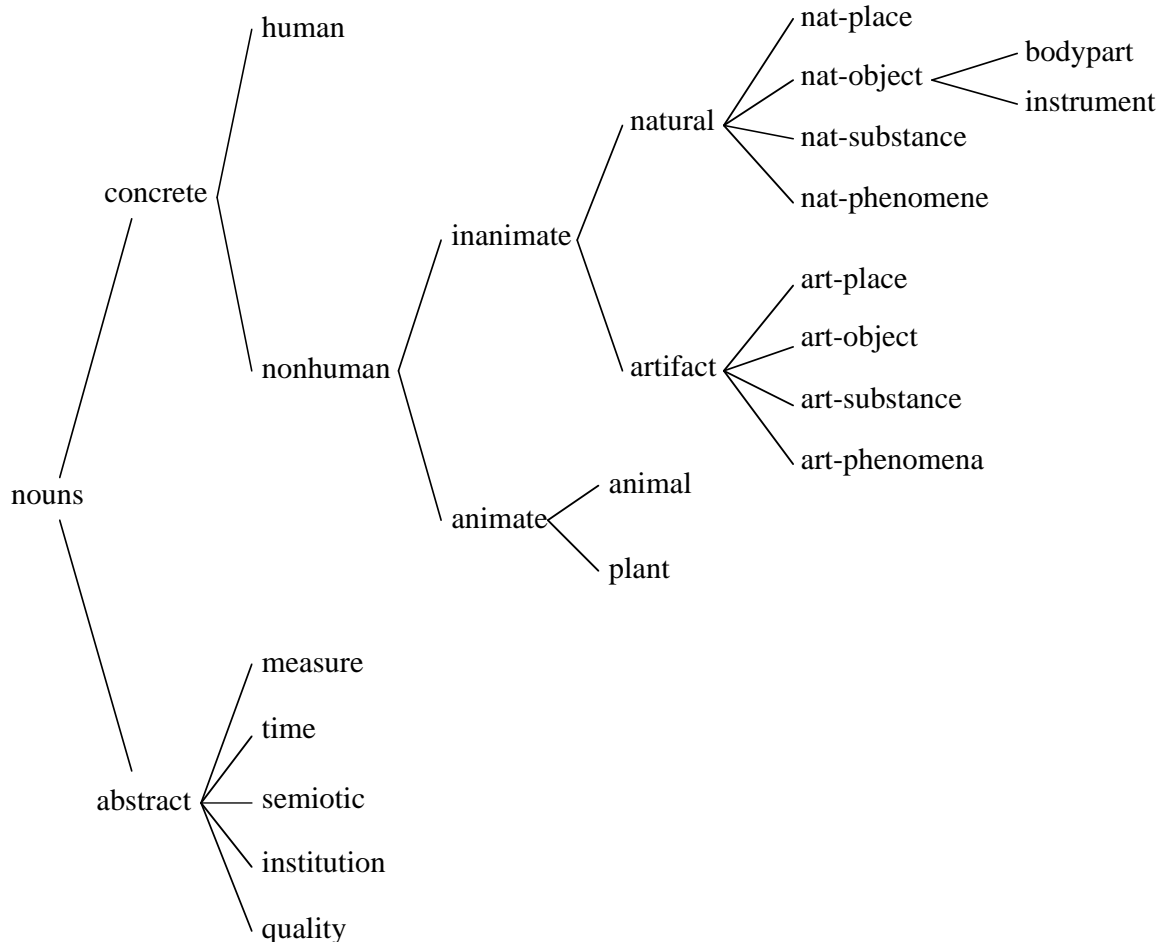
nouns
concrete
human
nonhuman
inanimate
natural
nat-place
nat-object
bodypart
instrument
nat-substance
nat-phenomene
artifact
art-place
art-object
art-substance
art-phenomena
animate
animal
plant
abstract
measure
time
semiotic
institution
quality